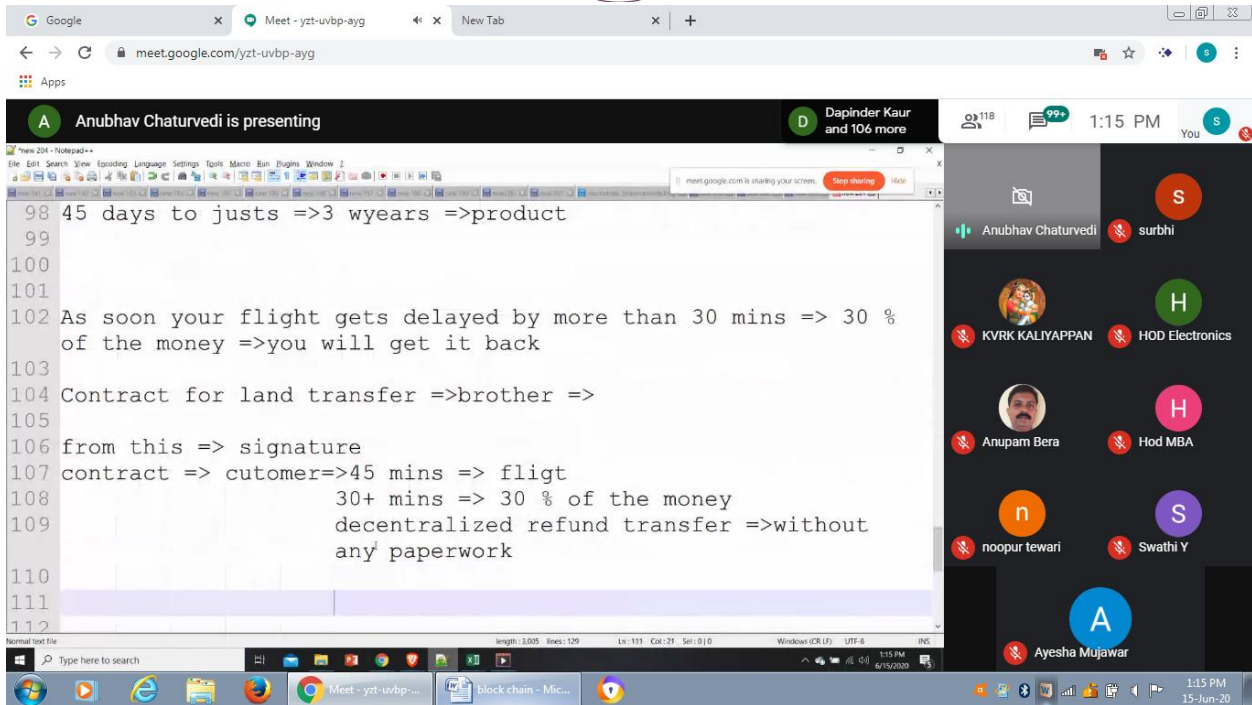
G Google × Meet - yzt-uvbp-ayg × New Tab × +

meet.google.com/yzt-uvbp-ayg

Apps

A Anubhav Chaturvedi is presenting

D Dapinder Kaur and 106 more

118 99+ 1:15 PM You S

*new 204 - Notepad++

File Edit Search View Encoding Language Settings Tools Macro Run Plugins Window ?

meet.google.com is sharing your screen. Stop sharing Hide

98 45 days to justs =>3 wyears =>product
99
100
101
102 As soon your flight gets delayed by more than 30 mins => 30 % of the money =>you will get it back
103
104 Contract for land transfer =>brother =>
105
106 from this => signature
107 contract => cutomer=>45 mins => fligt
108 30+ mins => 30 % of the money
109 decentralized refund transfer =>without any paperwork
110
111
112

Normal text file length : 3,005 lines : 129 Ln : 111 Col : 21 Sel : 0 | 0 Windows (CR LF) UTF-8 INS

Type here to search

1:15 PM 6/15/2020

Anubhav Chaturvedi
S surbhi
KVRK KALIYAPPAN
H HOD Electronics
Anupam Bera
H Hod MBA
n noopur tewari
S Swathi Y
A Ayesha Mujawar

Meet - yzt-uvbp-... block chain - Mic...

1:15 PM 15-Jun-20